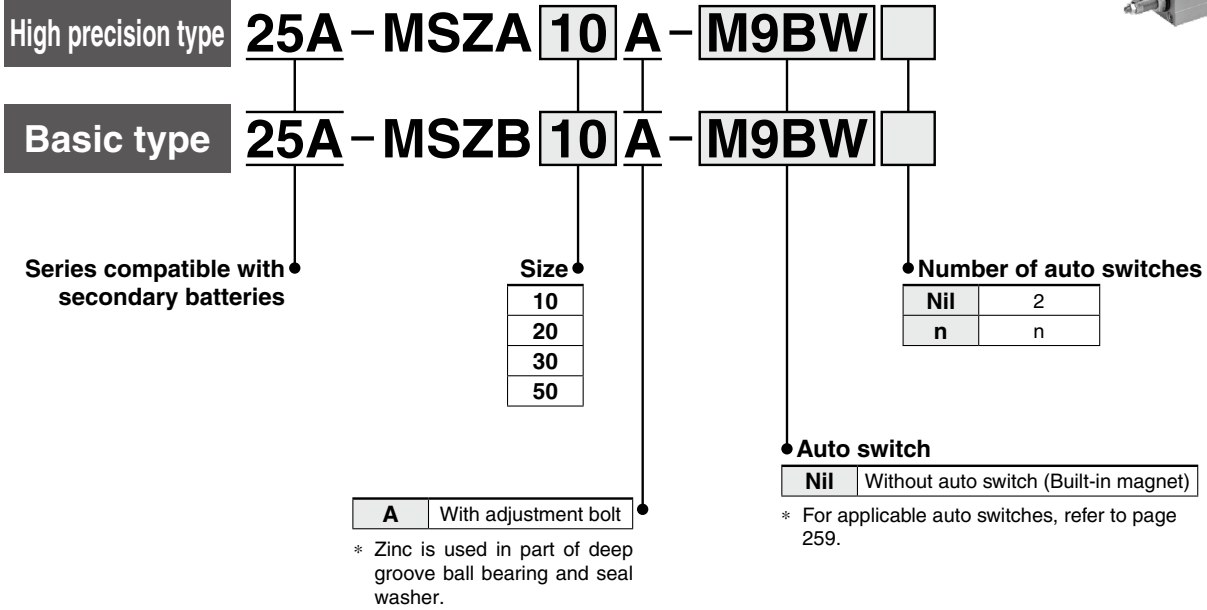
High precision type 25A – MSZA 10 A – M9BW

Basic type 25A – MSZB 10 A – M9BW

Series compatible with secondary batteries

Size

| 10 |
|---|
| 20 |
| 30 |
| 50 |

Number of auto switches

| Nil | 2 |
|---|---|
| n | n |

Auto switch

| Nil | Without auto switch (Built-in magnet) |
|---|---|

∗ For applicable auto switches, refer to page 259.

| A | With adjustment bolt |
|---|---|

∗ Zinc is used in part of deep groove ball bearing and seal washer.